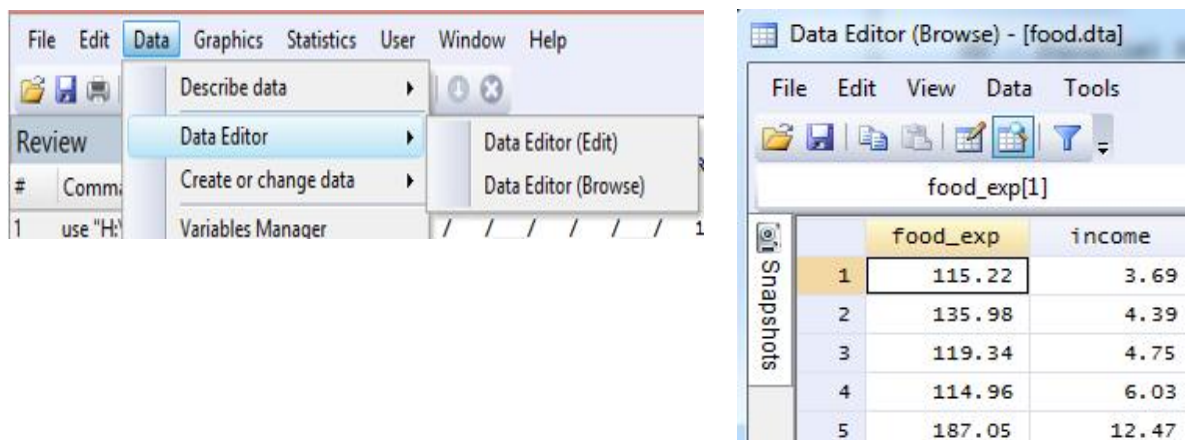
File Edit Data Graphics Statistics User Window Help

Describe data

Review

Data Editor

Data Editor (Edit)

# Comm

Create or change data

Data Editor (Browse)

1 use "H:\

Variables Manager

Data Editor (Browse) - [food.dta]

File Edit View Data Tools

food_exp[1]

Snapshots

| | food_exp | income |
|---|---|---|
| 1 | 115.22 | 3.69 |
| 2 | 135.98 | 4.39 |
| 3 | 119.34 | 4.75 |
| 4 | 114.96 | 6.03 |
| 5 | 187.05 | 12.47 |